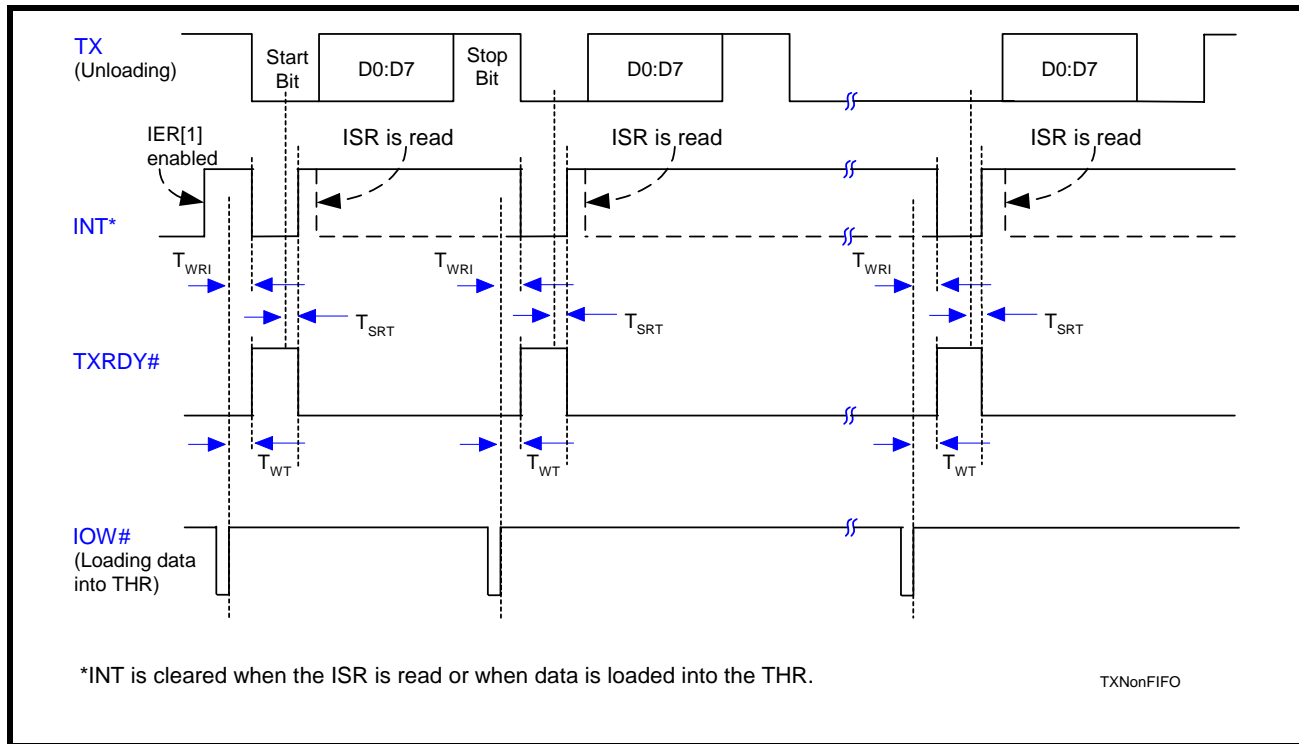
TX
(Unloading)

Start Bit

D0:D7

Stop Bit

D0:D7

D0:D7

IER[1] enabled

ISR is read

ISR is read

ISR is read

INT*

$T_{WRI}$

$T_{WRI}$

$T_{WRI}$

$T_{SRT}$

$T_{SRT}$

$T_{SRT}$

TXRDY#

$T_{WT}$

$T_{WT}$

$T_{WT}$

IOW#
(Loading data into THR)

*INT is cleared when the ISR is read or when data is loaded into the THR.

TXNonFIFO